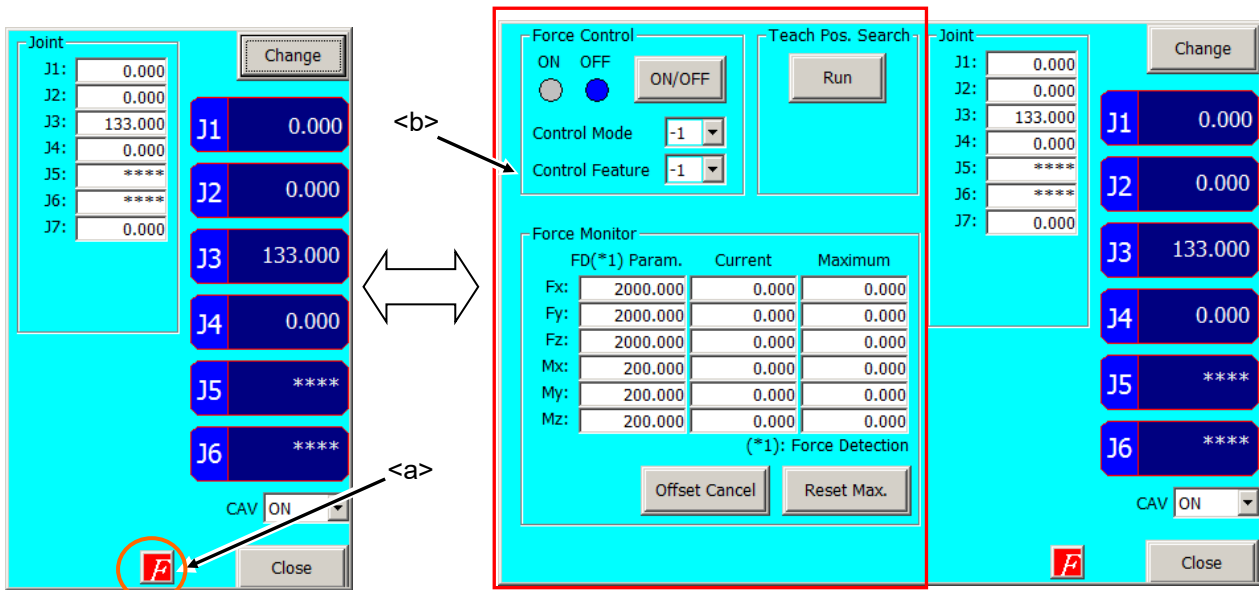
Joint
J1: 0.000
J2: 0.000
J3: 133.000
J4: 0.000
J5: ****
J6: ****
J7: 0.000

Change

J1 0.000
J2 0.000
J3 133.000
J4 0.000
J5 ****
J6 ****

CAV ON

F

Close

<a>

<b>

Force Control
ON OFF
ON/OFF
Control Mode -1
Control Feature -1

Teach Pos. Search
Run

Force Monitor

| | FD(*1) Param. | Current | Maximum |
|---|---|---|---|
| Fx: | 2000.000 | 0.000 | 0.000 |
| Fy: | 2000.000 | 0.000 | 0.000 |
| Fz: | 2000.000 | 0.000 | 0.000 |
| Mx: | 200.000 | 0.000 | 0.000 |
| My: | 200.000 | 0.000 | 0.000 |
| Mz: | 200.000 | 0.000 | 0.000 |

(*1): Force Detection

Offset Cancel
Reset Max.

Joint
J1: 0.000
J2: 0.000
J3: 133.000
J4: 0.000
J5: ****
J6: ****
J7: 0.000

Change

J1 0.000
J2 0.000
J3 133.000
J4 0.000
J5 ****
J6 ****

CAV ON

F

Close